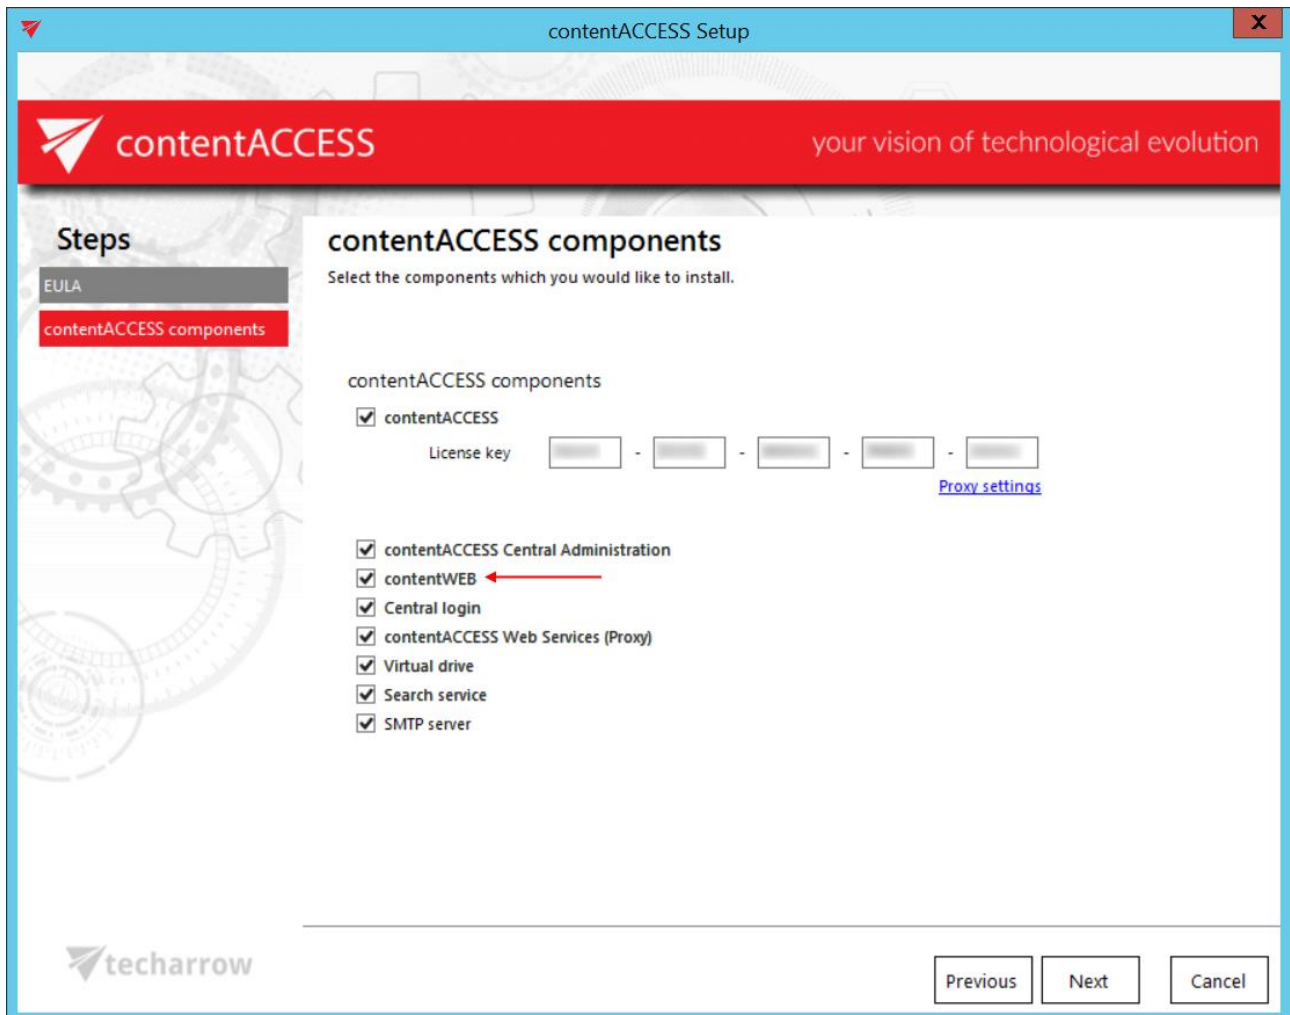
contentACCESS Setup

X

contentACCESS

your vision of technological evolution

Steps

EULA

contentACCESS components

contentACCESS components

Select the components which you would like to install.

contentACCESS components

contentACCESS

License key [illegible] - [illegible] - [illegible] - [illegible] - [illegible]

Proxy settings

contentACCESS Central Administration

contentWEB

Central login

contentACCESS Web Services (Proxy)

Virtual drive

Search service

SMTP server

techarrow

Previous

Next

Cancel